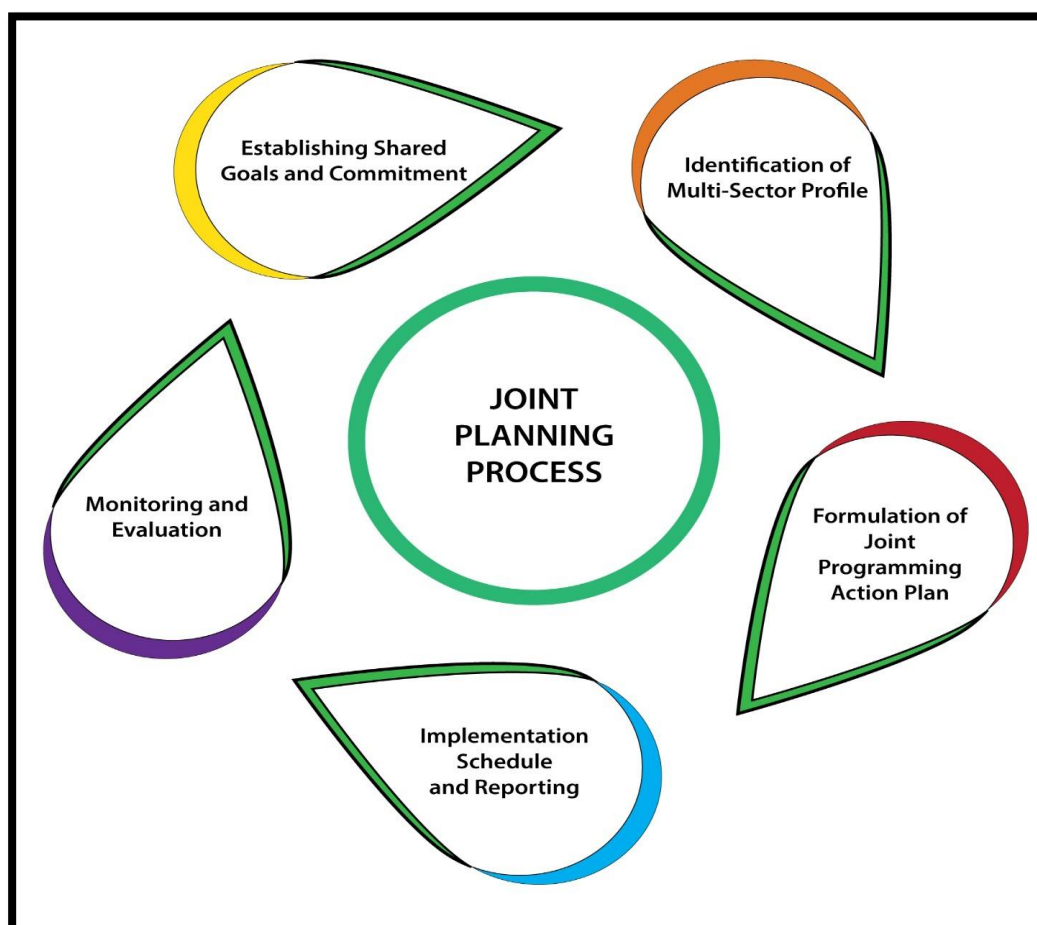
Establishing Shared Goals and Commitment

Identification of Multi-Sector Profile

JOINT PLANNING PROCESS

Formulation of Joint Programming Action Plan

Implementation Schedule and Reporting

Monitoring and Evaluation